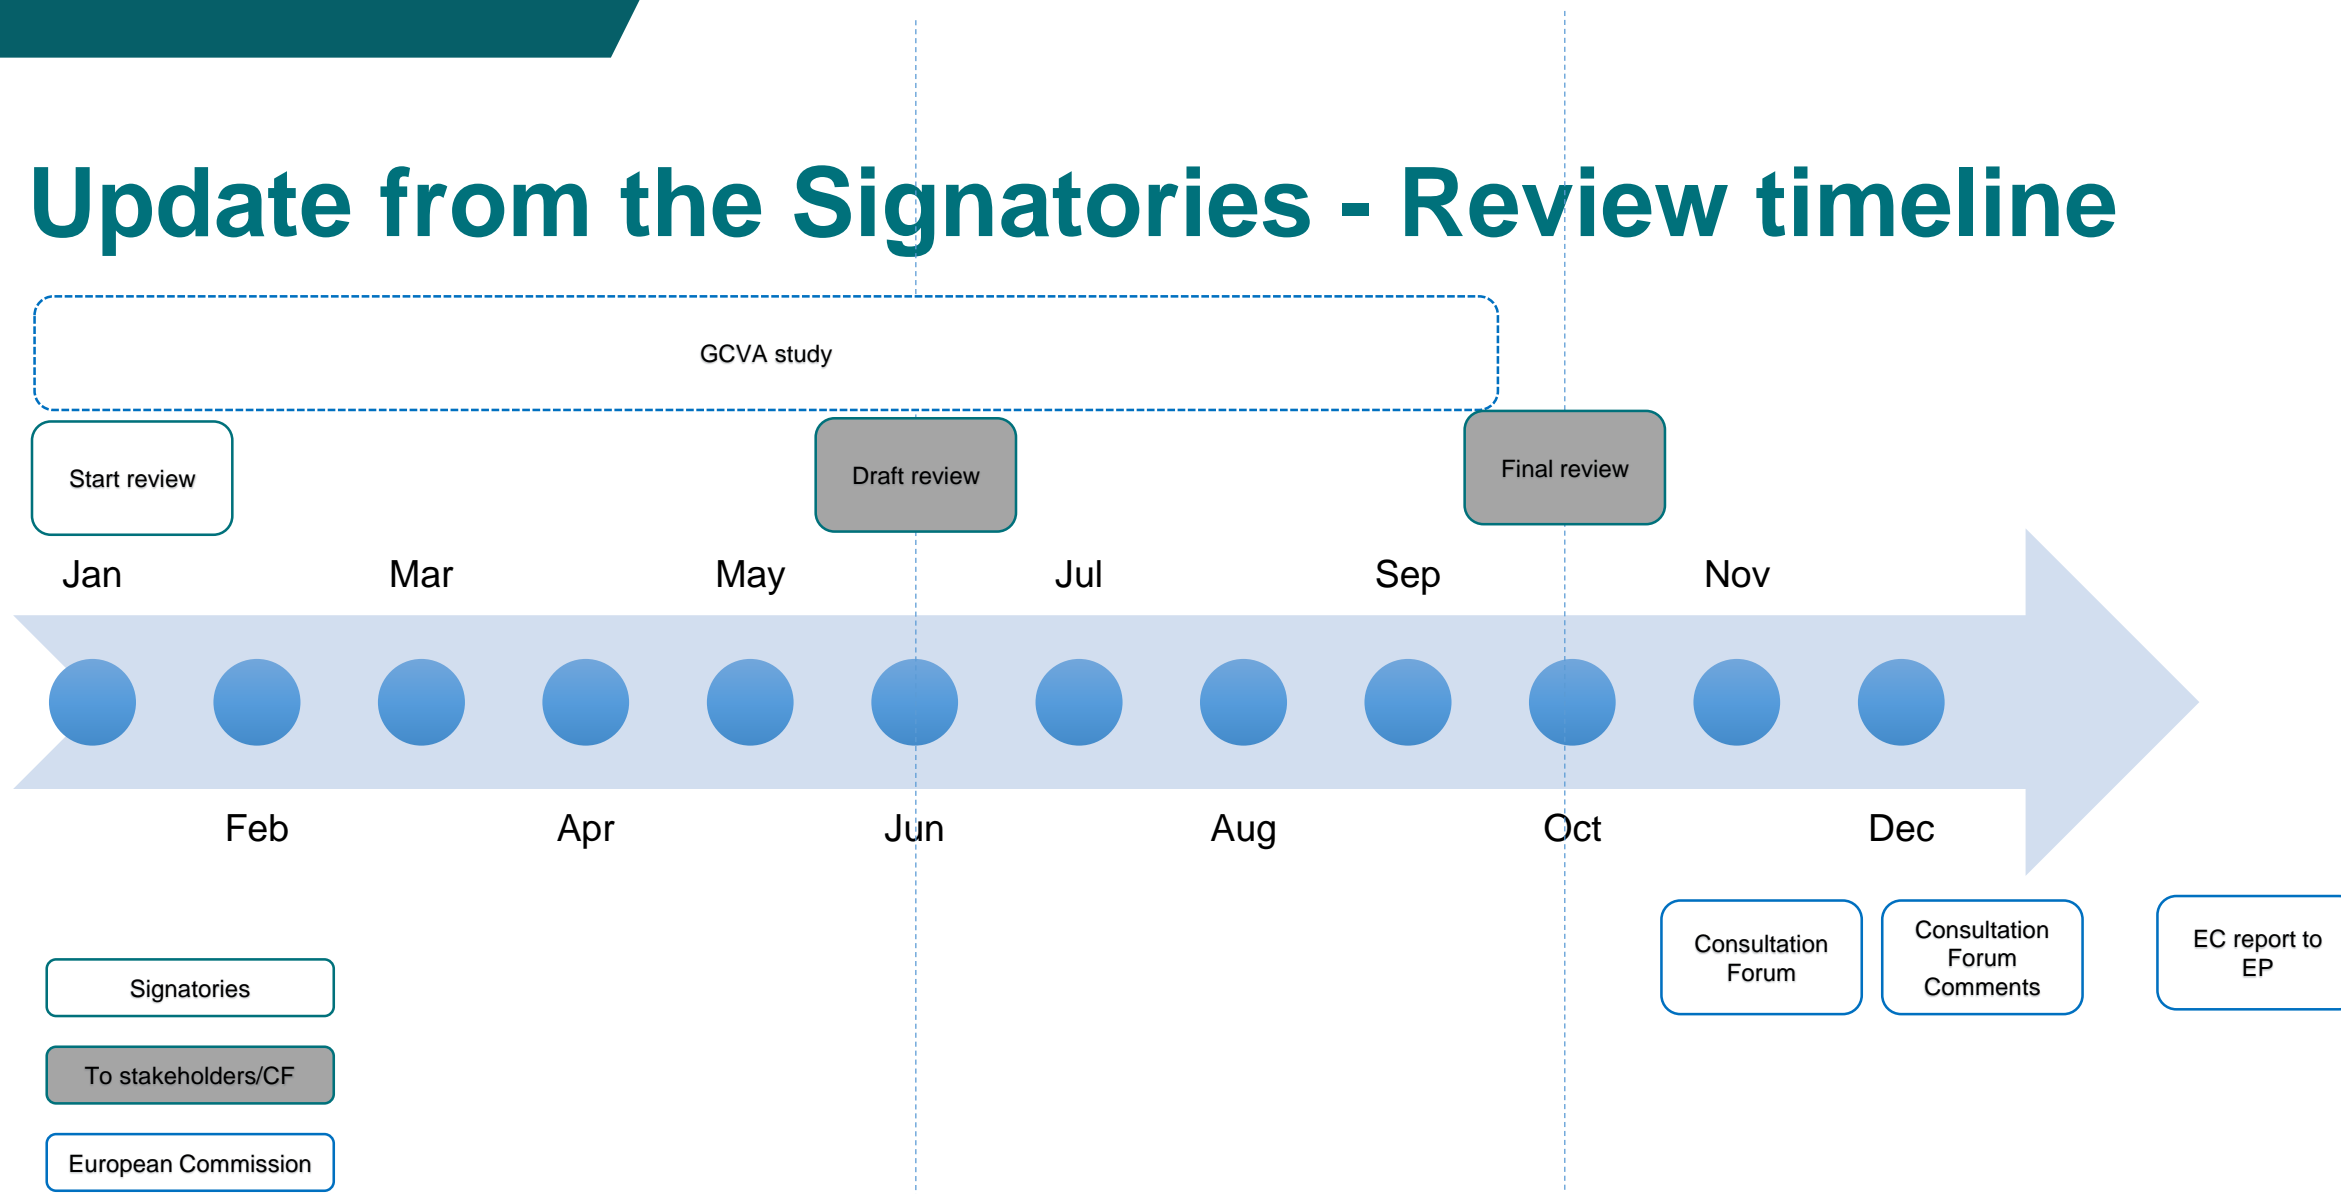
Update from the Signatories - Review timeline

GCVA study

Start review

Draft review

Final review

Jan

Mar

May

Jul

Sep

Nov

Feb

Apr

Jun

Aug

Oct

Dec

Consultation Forum

Consultation Forum Comments

EC report to EP

Signatories

To stakeholders/CF

European Commission